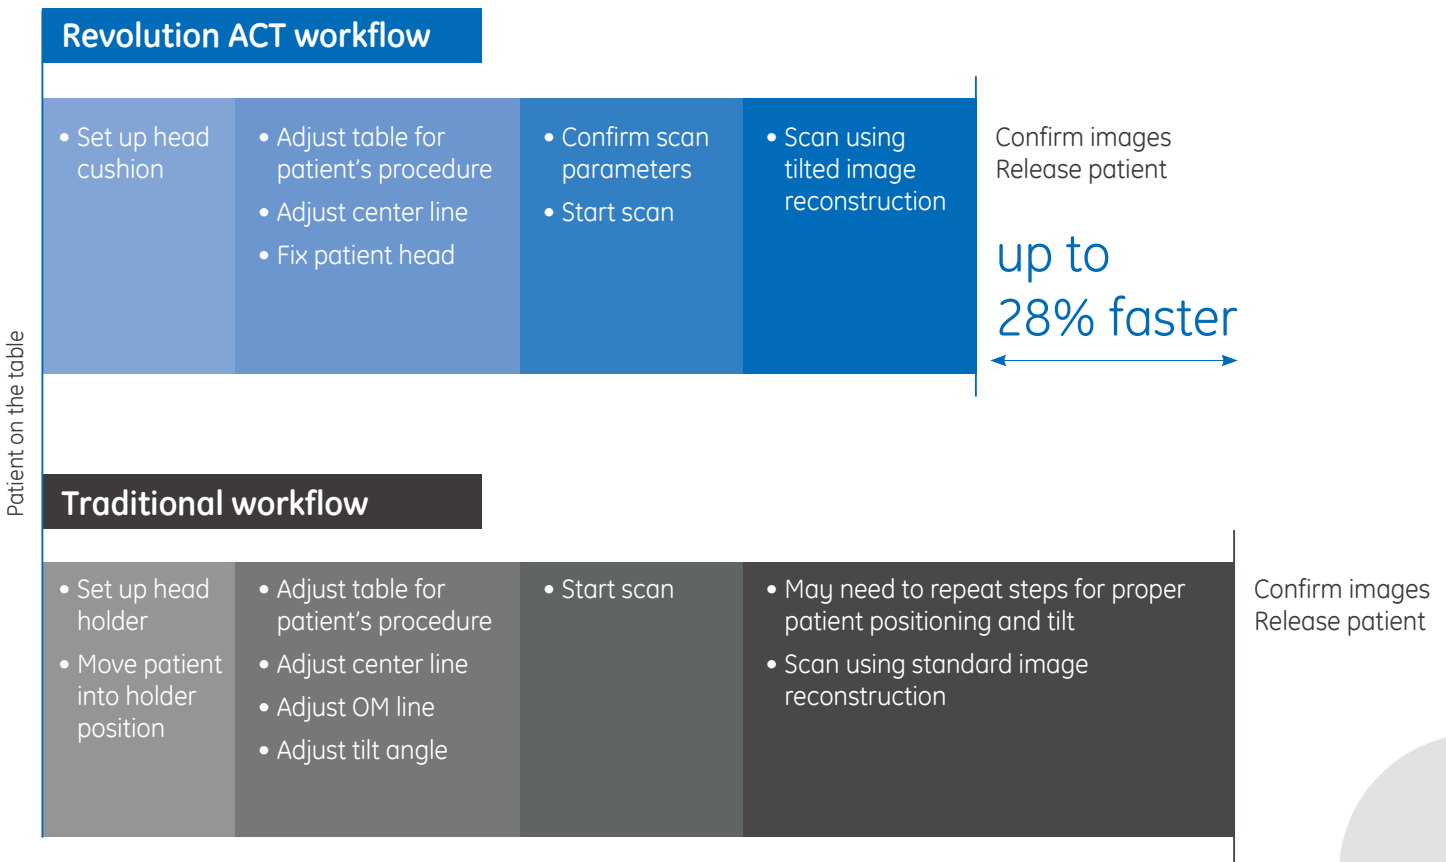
Revolution ACT workflow

• Set up head cushion

• Adjust table for patient’s procedure
• Adjust center line
• Fix patient head

• Confirm scan parameters
• Start scan

• Scan using tilted image reconstruction

Confirm images
Release patient

up to 28% faster

Patient on the table

Traditional workflow

• Set up head holder
• Move patient into holder position

• Adjust table for patient’s procedure
• Adjust center line
• Adjust OM line
• Adjust tilt angle

• Start scan

• May need to repeat steps for proper patient positioning and tilt
• Scan using standard image reconstruction

Confirm images
Release patient